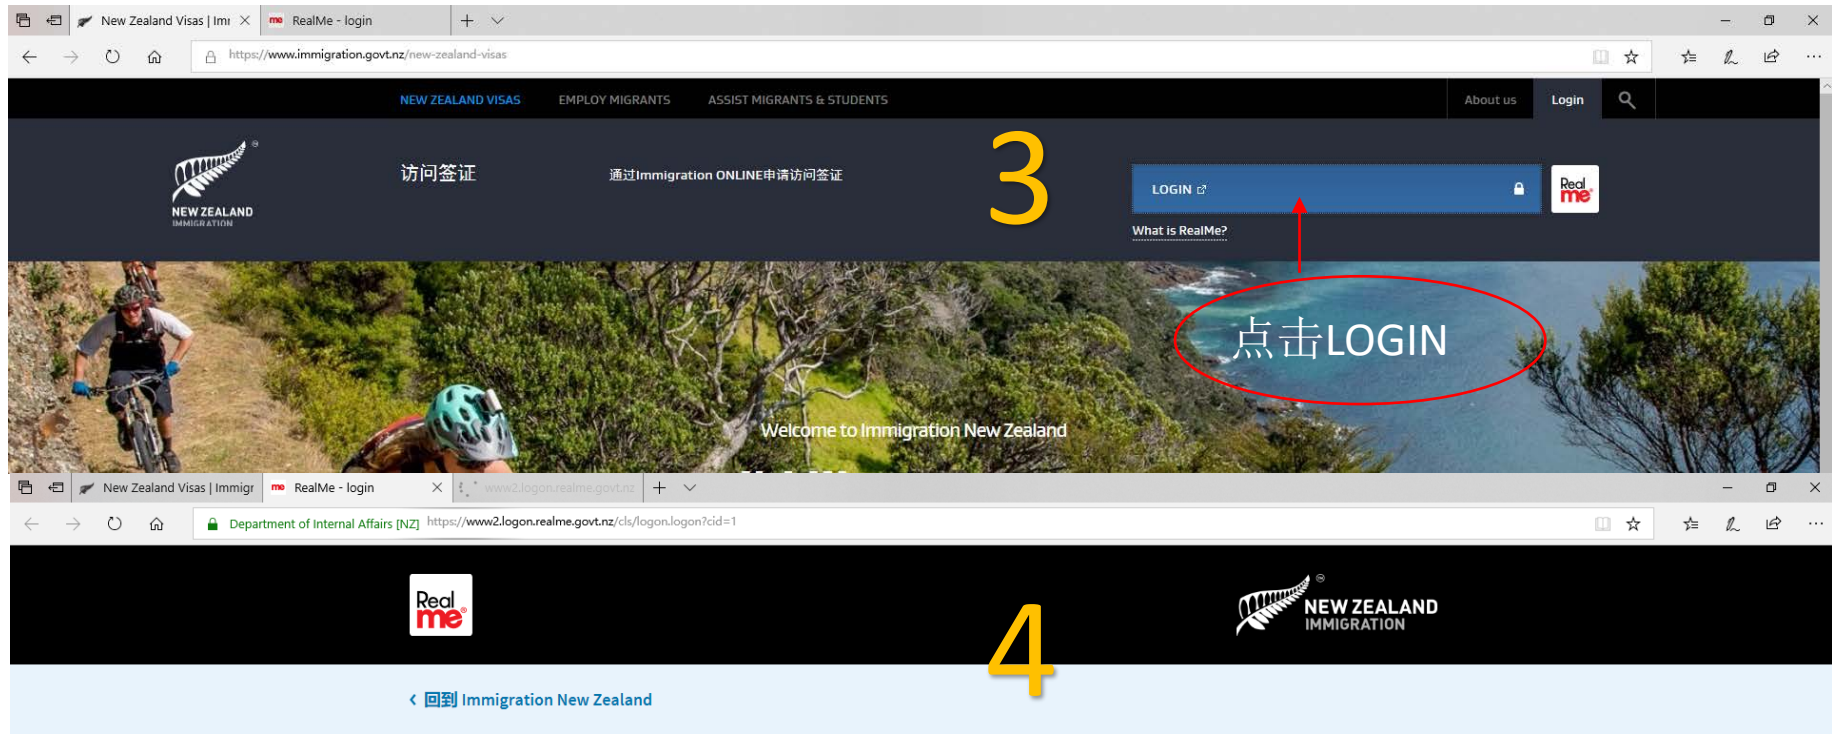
New Zealand Visas | Imı
RealMe - login
https://www.immigration.govt.nz/new-zealand-visas

NEW ZEALAND VISAS
EMPLOY MIGRANTS
ASSIST MIGRANTS & STUDENTS
About us
Login

NEW ZEALAND
IMMIGRATION

访问签证

通过Immigration ONLINE申请访问签证

3

LOGIN

Real me

What is RealMe?

点击LOGIN

Welcome to Immigration New Zealand

New Zealand Visas | Immigr
RealMe - login
www2.logon.realme.govt.nz
Department of Internal Affairs [NZ]
https://www2.logon.realme.govt.nz/cls/logon.logon?cid=1

Real me

4

NEW ZEALAND
IMMIGRATION

回到 Immigration New Zealand